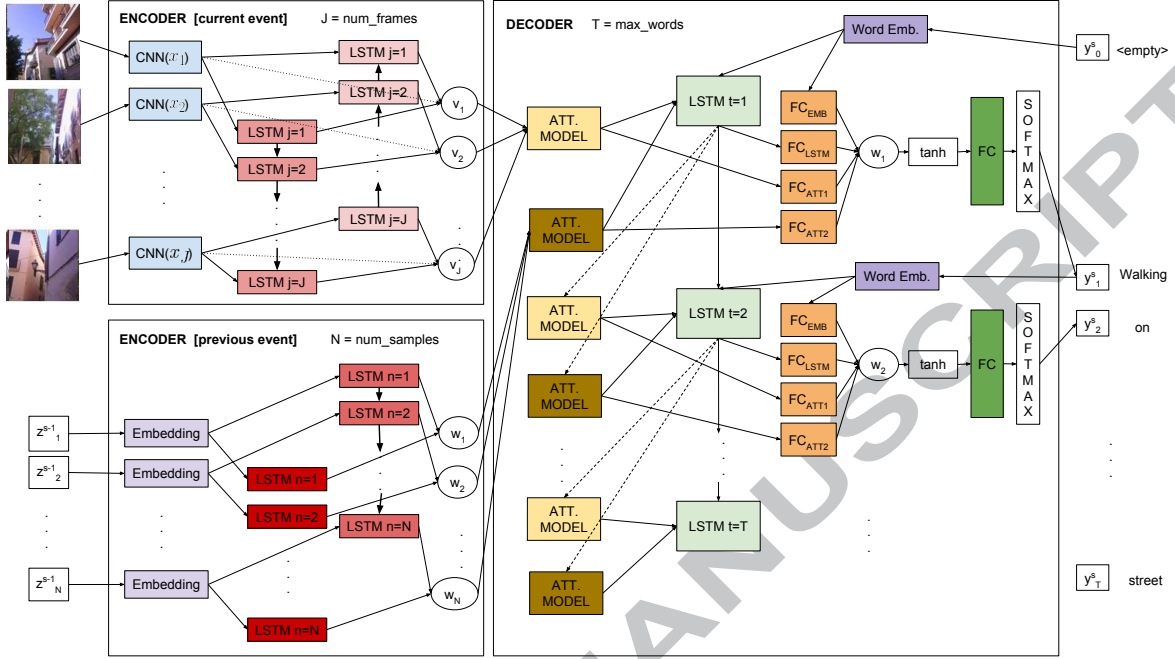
ENCODER [current event] J = num_frames

CNN($x_1$)
CNN($x_2$)
CNN($x_J$)
LSTM j=1
LSTM j=2
LSTM j=1
LSTM j=2
LSTM j=J
LSTM j=J
$v_1$
$v_2$
$v_J$

ENCODER [previous event] N = num_samples

$z^{s-1}_1$
$z^{s-1}_2$
$z^{s-1}_N$
Embedding
Embedding
Embedding
LSTM n=1
LSTM n=2
LSTM n=1
LSTM n=2
LSTM n=N
LSTM n=N
$w_1$
$w_2$
$w_N$

DECODER T = max_words

ATT. MODEL
ATT. MODEL
ATT. MODEL
ATT. MODEL
ATT. MODEL
ATT. MODEL
LSTM t=1
LSTM t=2
LSTM t=T
Word Emb.
Word Emb.
$FC_{EMB}$
$FC_{LSTM}$
$FC_{ATT1}$
$FC_{ATT2}$
$FC_{EMB}$
$FC_{LSTM}$
$FC_{ATT1}$
$FC_{ATT2}$
$w_1$
$w_2$
tanh
tanh
FC
FC
SOFTMAX
SOFTMAX

$y^s_0$ <empty>
$y^s_1$ Walking
$y^s_2$ on
$y^s_T$ street

ACCEPTED MANUSCRIPT